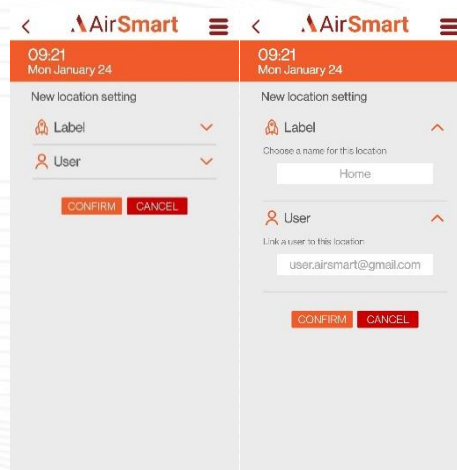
AirSmart

09:21
Mon January 24

New location setting

Label

User

CONFIRM CANCEL

AirSmart

09:21
Mon January 24

New location setting

Label

Choose a name for this location

Home

User

Link a user to this location

user.airsmart@gmail.com

CONFIRM CANCEL